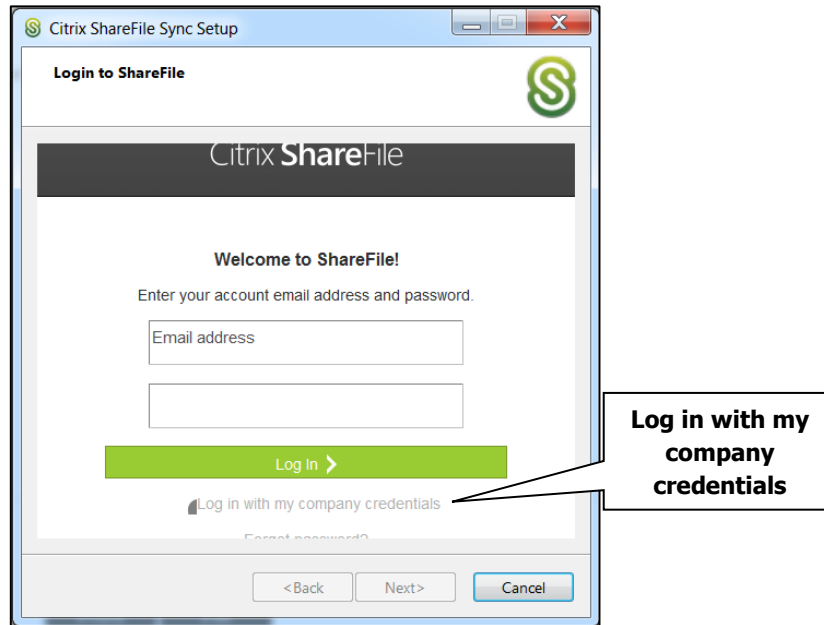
Citrix ShareFile Sync Setup

Login to ShareFile

Citrix ShareFile

Welcome to ShareFile!

Enter your account email address and password.

Email address

Log in

Log in with my company credentials

Forgot password?

<Back

Next>

Cancel

Log in with my company credentials